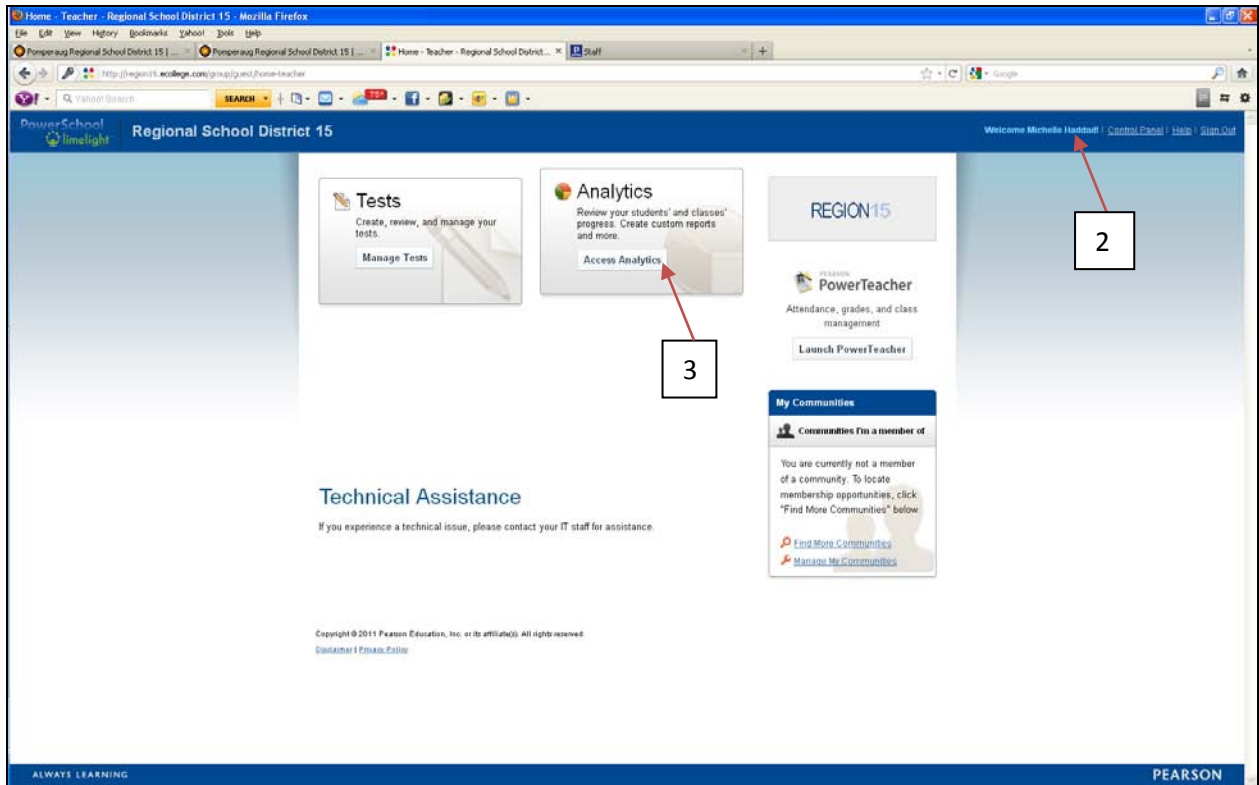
Home - Teacher - Regional School District 15 - Mozilla Firefox

File Edit View History Bookmarks Yahoo! Tools Help

Pomperaug Regional School District 15 | ... Pomperaug Regional School District 15 | ... Home - Teacher - Regional School District... Staff

http://region15.ecollege.com/group/guest/home-teacher

Google

Yahoo! Search SEARCH 75°

PowerSchool limelight Regional School District 15

Welcome Michelle Haddad! | Control Panel | Help | Sign Out

Tests
Create, review, and manage your tests.
Manage Tests

Analytics
Review your students' and classes' progress. Create custom reports and more.
Access Analytics

REGION15

PEARSON PowerTeacher
Attendance, grades, and class management
Launch PowerTeacher

2

3

My Communities
Communities I'm a member of
You are currently not a member of a community. To locate membership opportunities, click "Find More Communities" below.
Find More Communities
Manage My Communities

Technical Assistance
If you experience a technical issue, please contact your IT staff for assistance.

Copyright © 2011 Pearson Education, Inc. or its affiliate(s). All rights reserved.
Disclaimer | Privacy Policy

ALWAYS LEARNING
PEARSON